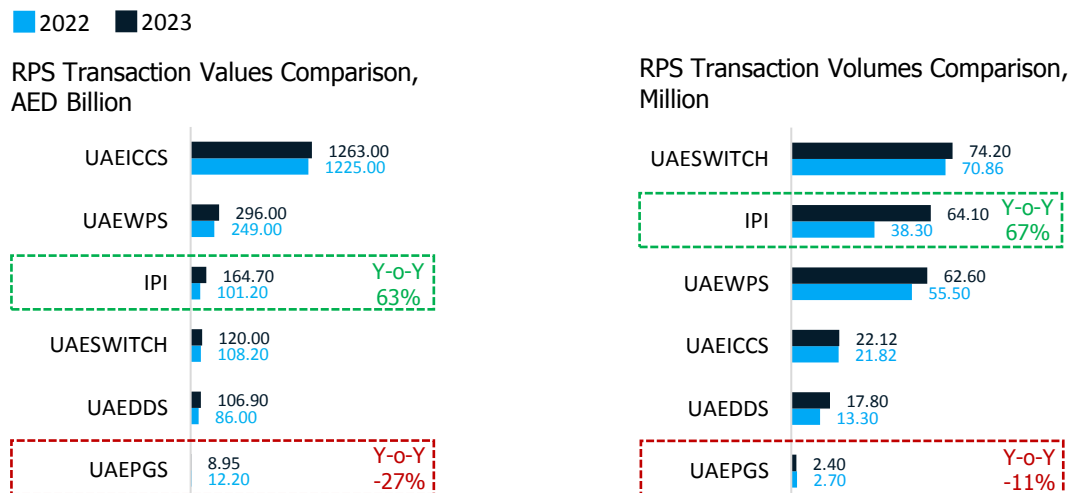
2022 2023

RPS Transaction Values Comparison, AED Billion

UAEICCS 1263.00 1225.00

UAEWPS 296.00 249.00

IPI 164.70 101.20 Y-o-Y 63%

UAESWITCH 120.00 108.20

UAEDDS 106.90 86.00

UAEPGS 8.95 12.20 Y-o-Y -27%

RPS Transaction Volumes Comparison, Million

UAESWITCH 74.20 70.86

IPI 64.10 38.30 Y-o-Y 67%

UAEWPS 62.60 55.50

UAEICCS 22.12 21.82

UAEDDS 17.80 13.30

UAEPGS 2.40 2.70 Y-o-Y -11%